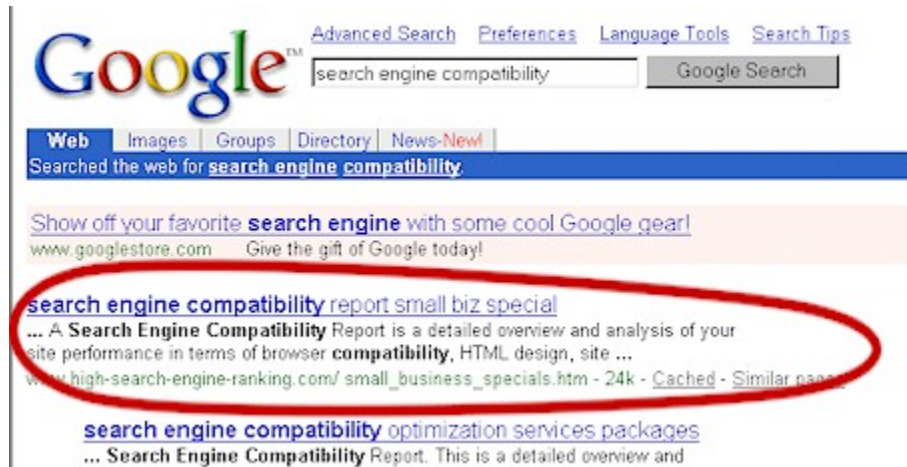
Google™

Advanced Search Preferences Language Tools Search Tips

search engine compatibility

Google Search

Web | Images | Groups | Directory | News-New!

Searched the web for search engine compatibility.

Show off your favorite search engine with some cool Google gear!
www.googlestore.com Give the gift of Google today!

search engine compatibility report small biz special
... A Search Engine Compatibility Report is a detailed overview and analysis of your site performance in terms of browser compatibility, HTML design, site ...
www.high-search-engine-ranking.com/ small_business_specials.htm - 24k - Cached - Similar pages

search engine compatibility optimization services packages
... Search Engine Compatibility Report. This is a detailed overview and